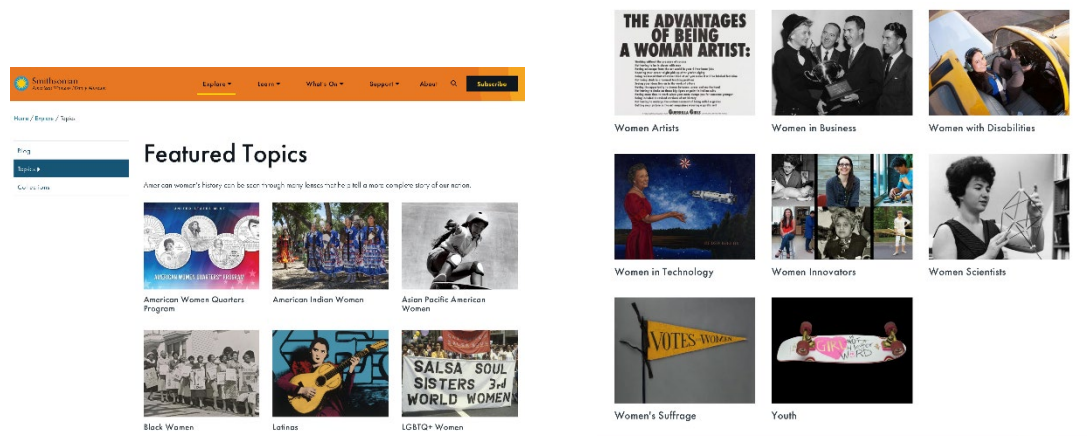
Smithsonian
American Women's History Museum

Explore ▾ Learn ▾ What's On ▾ Support ▾ About Subscribe

Home / Explore / Topics

Blog
Topics ▸
Collections

Featured Topics

American women's history can be seen through many lenses that help tell a more complete story of our nation.

AMERICAN WOMEN QUARTERS™ PROGRAM

American Women Quarters Program

American Indian Women

Asian Pacific American Women

Black Women

Latinas

SALSA SOUL SISTERS 3rd WORLD WOMEN

LGBTQ+ Women

THE ADVANTAGES OF BEING A WOMAN ARTIST:

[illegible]

GUERRILLA GIRLS

Women Artists

Women in Business

Women with Disabilities

Women in Technology

Women Innovators

Women Scientists

VOTES WOMEN

Women's Suffrage

GIRL

Youth